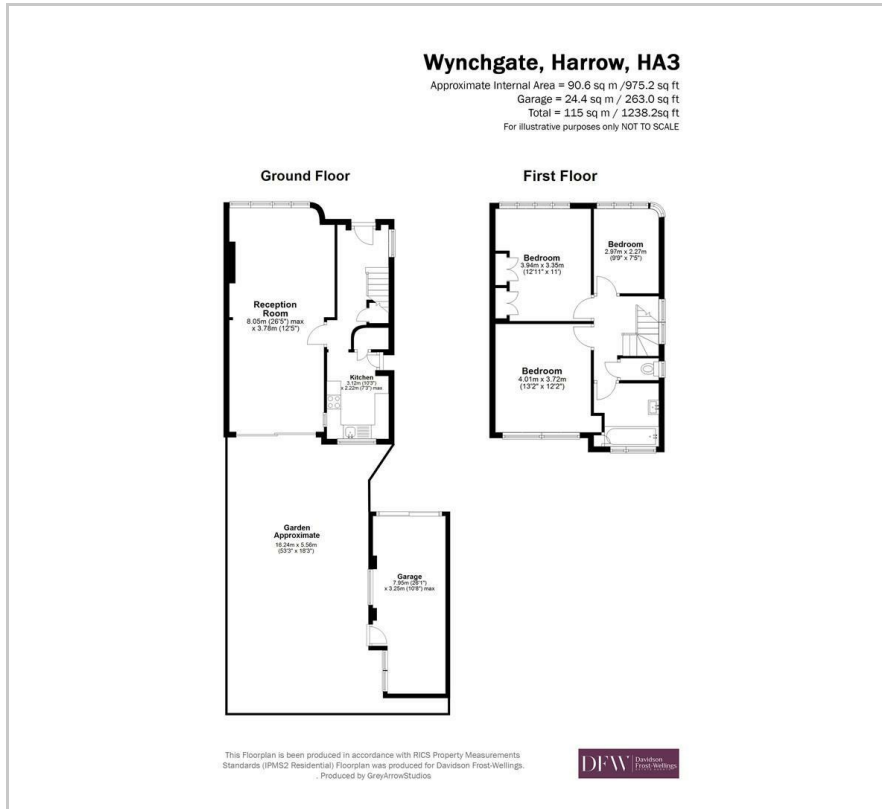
Wynchgate, Harrow, HA3
Approximate Internal Area = 90.6 sq m /975.2 sq ft
Garage = 24.4 sq m / 263.0 sq ft
Total = 115 sq m / 1238.2sq ft
For illustrative purposes only NOT TO SCALE

Ground Floor

Reception Room
8.05m (26'5") max x 3.78m (12'5")

Kitchen
3.12m (10'3") x 2.22m (7'3") max

Garden Approximate
16.24m x 5.56m (53'3" x 18'3")

Garage
7.95m (26'1") x 3.25m (10'8") max

First Floor

Bedroom
3.94m x 3.35m (12'11" x 11')

Bedroom
2.97m x 2.27m (9'9" x 7'5")

Bedroom
4.01m x 3.72m (13'2" x 12'2")

This Floorplan is been produced in accordance with RICS Property Measurements Standards (IPMS2 Residential) Floorplan was produced for Davidson Frost-Wellings. . Produced by GreyArrowStudios

DFW Davidson Frost-Wellings